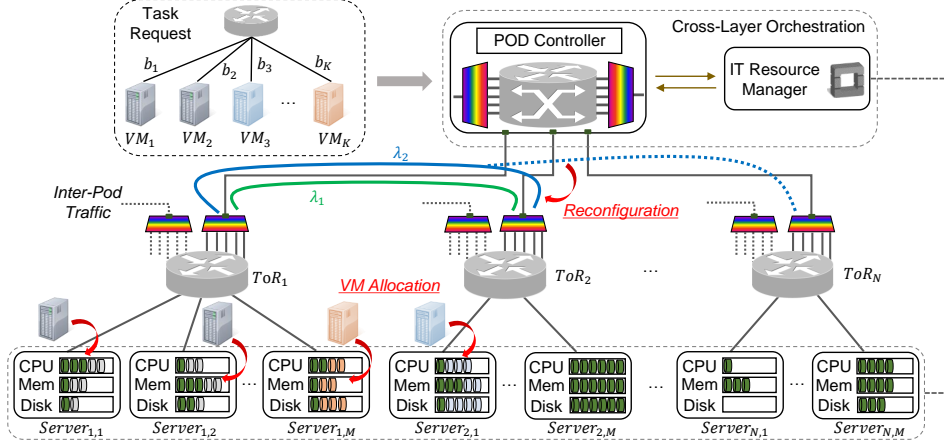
Task Request

$b_1$ $b_2$ $b_3$ $b_K$

$VM_1$ $VM_2$ $VM_3$ … $VM_K$

Cross-Layer Orchestration

POD Controller

IT Resource Manager

$\lambda_2$

$\lambda_1$

Inter-Pod Traffic

Reconfiguration

$ToR_1$

$ToR_2$

…

$ToR_N$

VM Allocation

CPU
Mem
Disk
$Server_{1,1}$

CPU
Mem
Disk
$Server_{1,2}$

…

CPU
Mem
Disk
$Server_{1,M}$

CPU
Mem
Disk
$Server_{2,1}$

…

CPU
Mem
Disk
$Server_{2,M}$

…

CPU
Mem
Disk
$Server_{N,1}$

…

CPU
Mem
Disk
$Server_{N,M}$